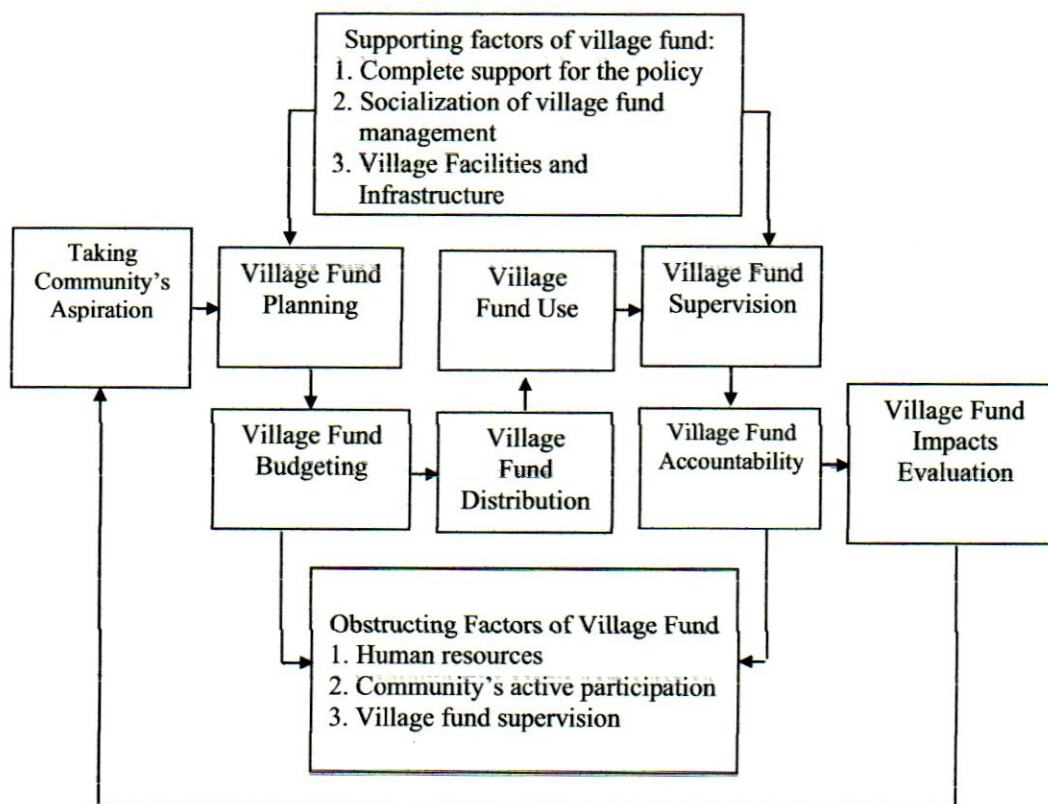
Supporting factors of village fund:
1. Complete support for the policy
2. Socialization of village fund management
3. Village Facilities and Infrastructure

Taking Community's Aspiration

Village Fund Planning

Village Fund Use

Village Fund Supervision

Village Fund Budgeting

Village Fund Distribution

Village Fund Accountability

Village Fund Impacts Evaluation

Obstructing Factors of Village Fund
1. Human resources
2. Community's active participation
3. Village fund supervision